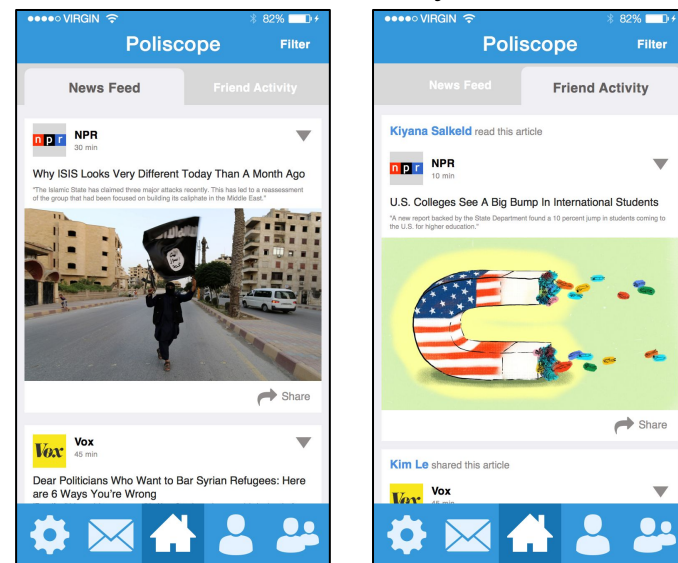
●●●●○ VIRGIN 82%

Poliscope Filter

News Feed Friend Activity

npr NPR
30 min

Why ISIS Looks Very Different Today Than A Month Ago

"The Islamic State has claimed three major attacks recently. This has led to a reassessment of the group that had been focused on building its caliphate in the Middle East."

Share

Vox Vox
45 min

Dear Politicians Who Want to Bar Syrian Refugees: Here are 6 Ways You're Wrong

●●●●○ VIRGIN 82%

Poliscope Filter

News Feed Friend Activity

Kiyana Salkeld read this article

npr NPR
10 min

U.S. Colleges See A Big Bump In International Students

"A new report backed by the State Department found a 10 percent jump in students coming to the U.S. for higher education."

Share

Kim Le shared this article

Vox Vox
45 min